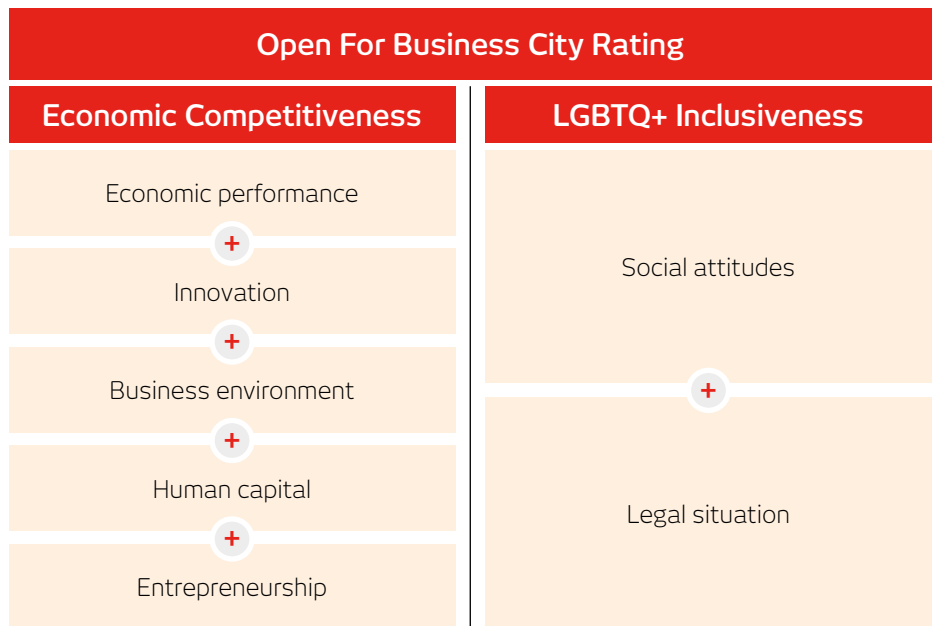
Open For Business City Rating

Economic Competitiveness

Economic performance

+

Innovation

+

Business environment

+

Human capital

+

Entrepreneurship

LGBTQ+ Inclusiveness

Social attitudes

+

Legal situation